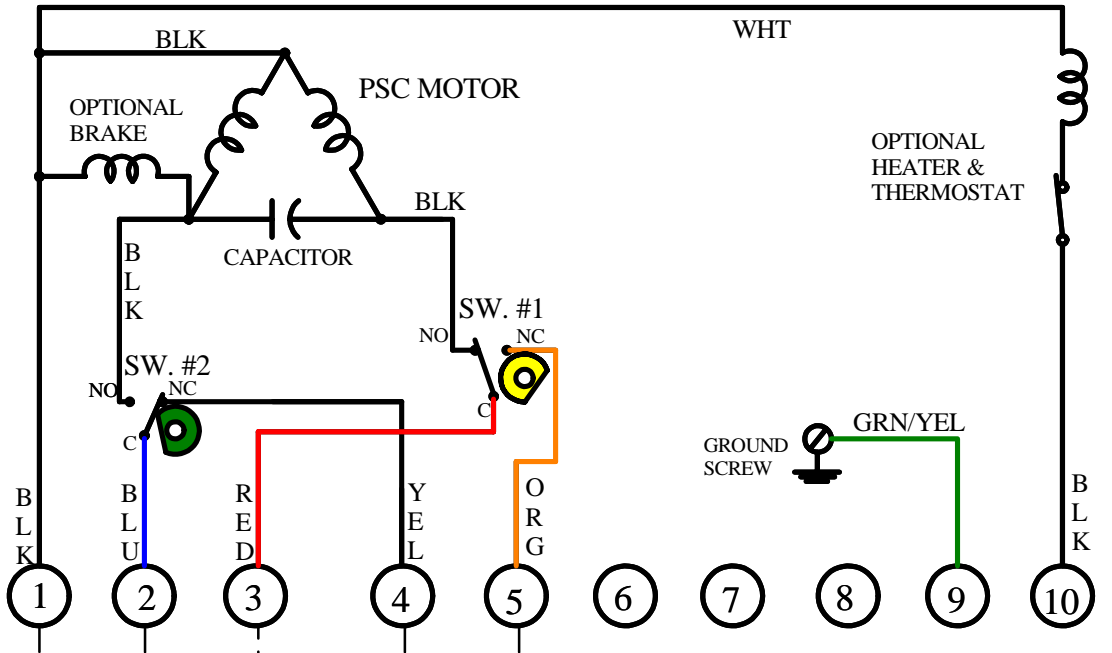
WHT

BLK

PSC MOTOR

OPTIONAL BRAKE

OPTIONAL HEATER & THERMOSTAT

BLK

CAPACITOR

B L K

SW. #1

NO

NC

C

SW. #2

NO

NC

C

GROUND SCREW

GRN/YEL

B L K

B L U

R E D

Y E L

O R G

B L K

1

2

3

4

5

6

7

8

9

10